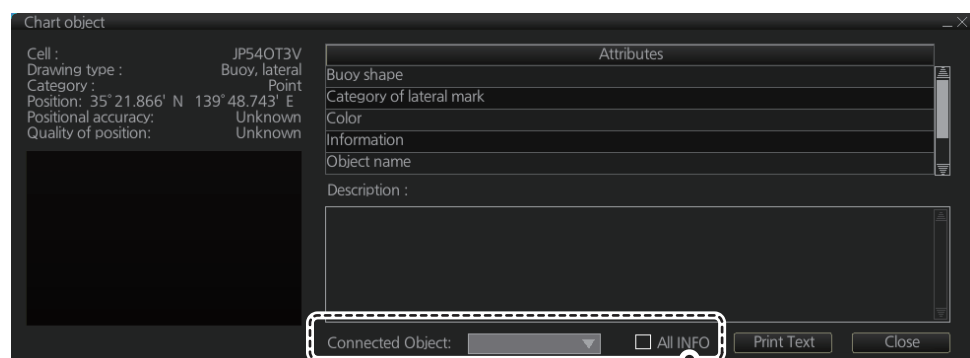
Chart object

Cell : JP54OT3V
Drawing type : Buoy, lateral
Category : Point
Position: 35°21.866' N 139°48.743' E
Positional accuracy: Unknown
Quality of position: Unknown

| Attributes |
|---|
| Buoy shape |
| Category of lateral mark |
| Color |
| Information |
| Object name |

Description :

Connected Object:

All INFO

Print Text

Close